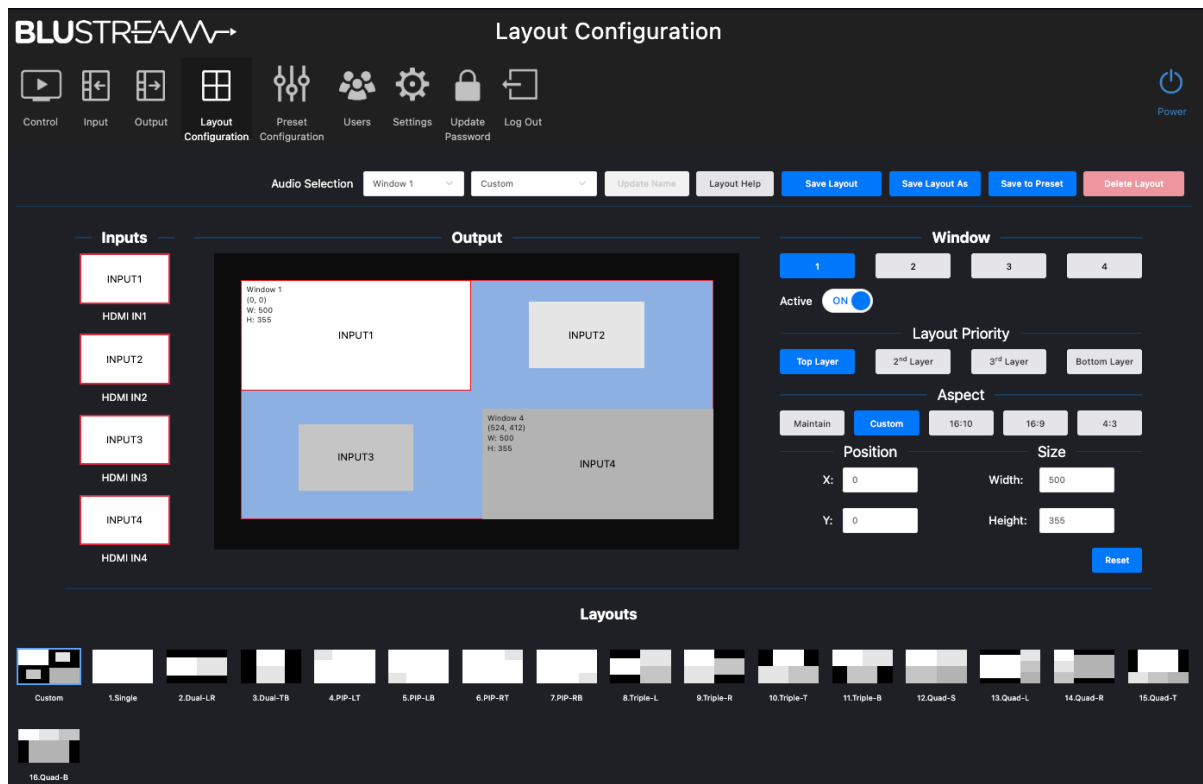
BLUSTREAM

Layout Configuration

Control Input Output Layout Configuration Preset Configuration Users Settings Update Password Log Out

Power

Audio Selection Window 1 Custom Update Name Layout Help Save Layout Save Layout As Save to Preset Delete Layout

Inputs

INPUT1
HDMI IN1

INPUT2
HDMI IN2

INPUT3
HDMI IN3

INPUT4
HDMI IN4

Output

Window 1
(0, 0)
W: 500
H: 355

INPUT1

INPUT2

Window 4
(524, 412)
W: 500
H: 355

INPUT3

INPUT4

Window

1 2 3 4

Active ON

Layout Priority

Top Layer 2nd Layer 3rd Layer Bottom Layer

Aspect

Maintain Custom 16:10 16:9 4:3

Position

X: 0

Y: 0

Size

Width: 500

Height: 355

Reset

Layouts

Custom 1.Single 2.Dual-LR 3.Dual-TB 4.PIP-LT 5.PIP-LB 6.PIP-RT 7.PIP-RB 8.Triple-L 9.Triple-R 10.Triple-T 11.Triple-B 12.Quad-S 13.Quad-L 14.Quad-R 15.Quad-T 16.Quad-B